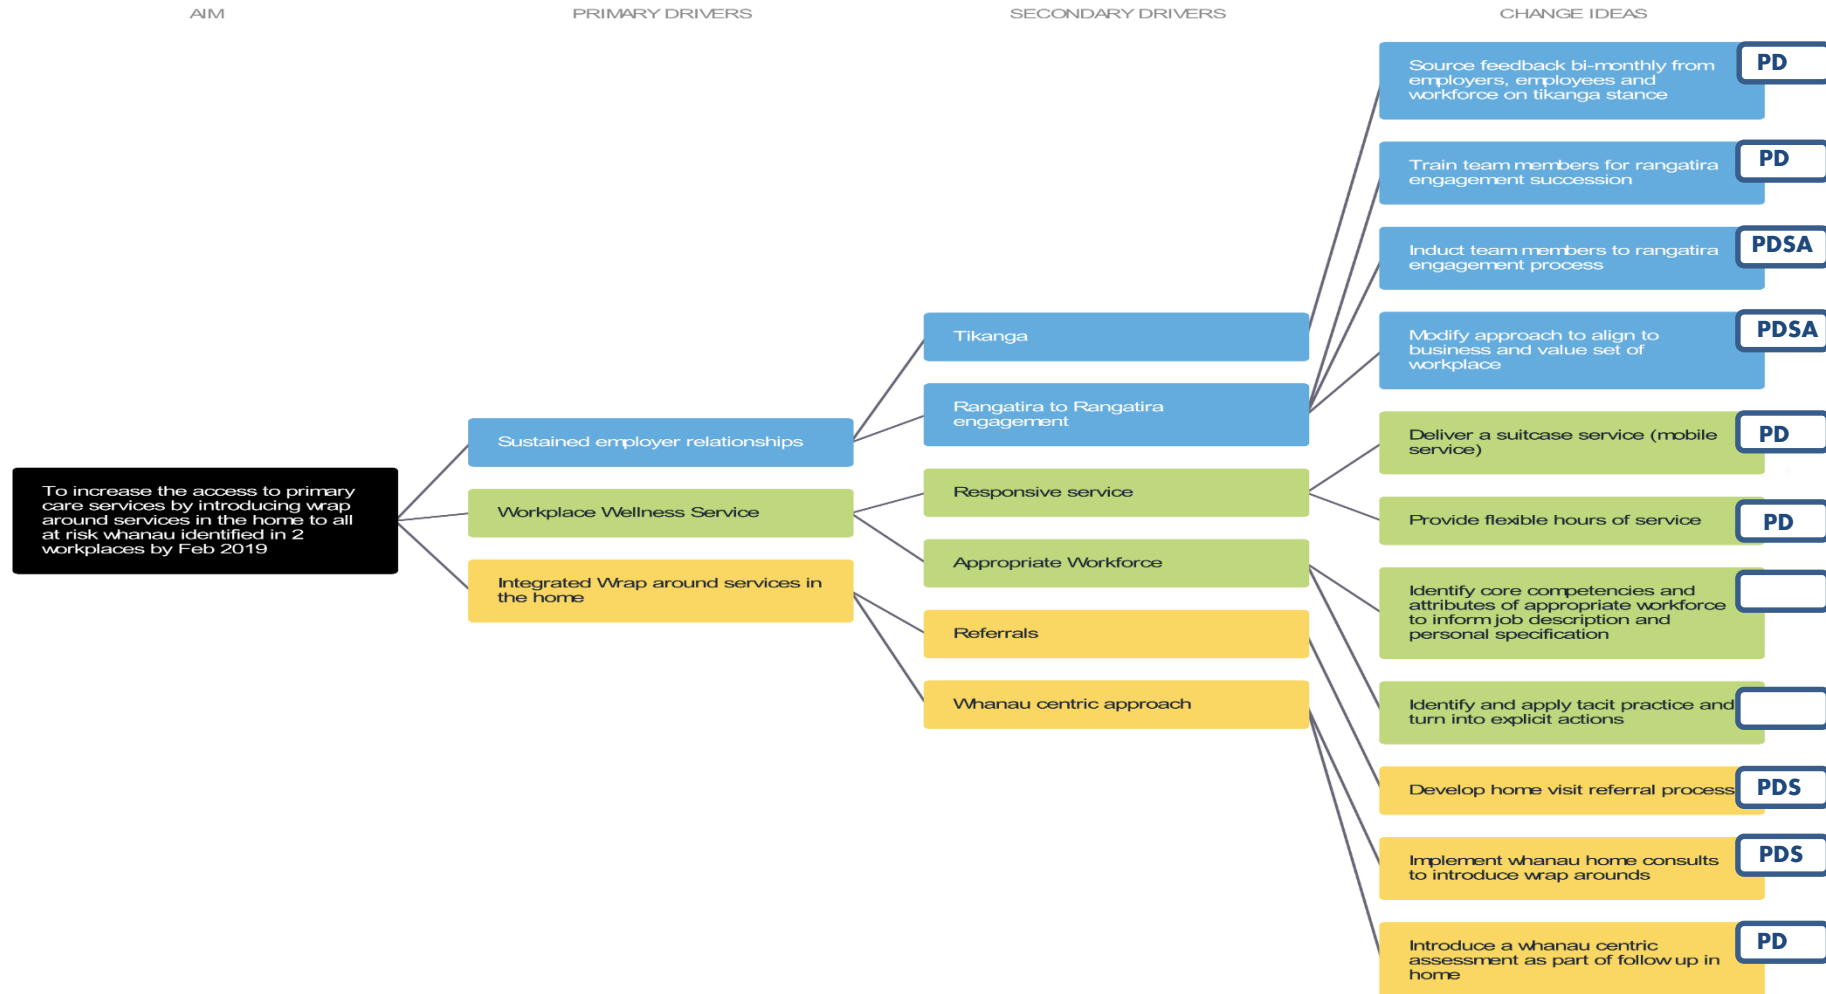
AIM

PRIMARY DRIVERS

SECONDARY DRIVERS

CHANGE IDEAS

To increase the access to primary care services by introducing wrap around services in the home to all at risk whanau identified in 2 workplaces by Feb 2019

Sustained employer relationships

Workplace Wellness Service

Integrated Wrap around services in the home

Tikanga

Rangatira to Rangatira engagement

Responsive service

Appropriate Workforce

Referrals

Whanau centric approach

Source feedback bi-monthly from employers, employees and workforce on tikanga stance

PD

Train team members for rangatira engagement succession

PD

Induct team members to rangatira engagement process

PDSA

Modify approach to align to business and value set of workplace

PDSA

Deliver a suitcase service (mobile service)

PD

Provide flexible hours of service

PD

Identify core competencies and attributes of appropriate workforce to inform job description and personal specification

Identify and apply tacit practice and turn into explicit actions

Develop home visit referral process

PDS

Implement whanau home consults to introduce wrap arounds

PDS

Introduce a whanau centric assessment as part of follow up in home

PD